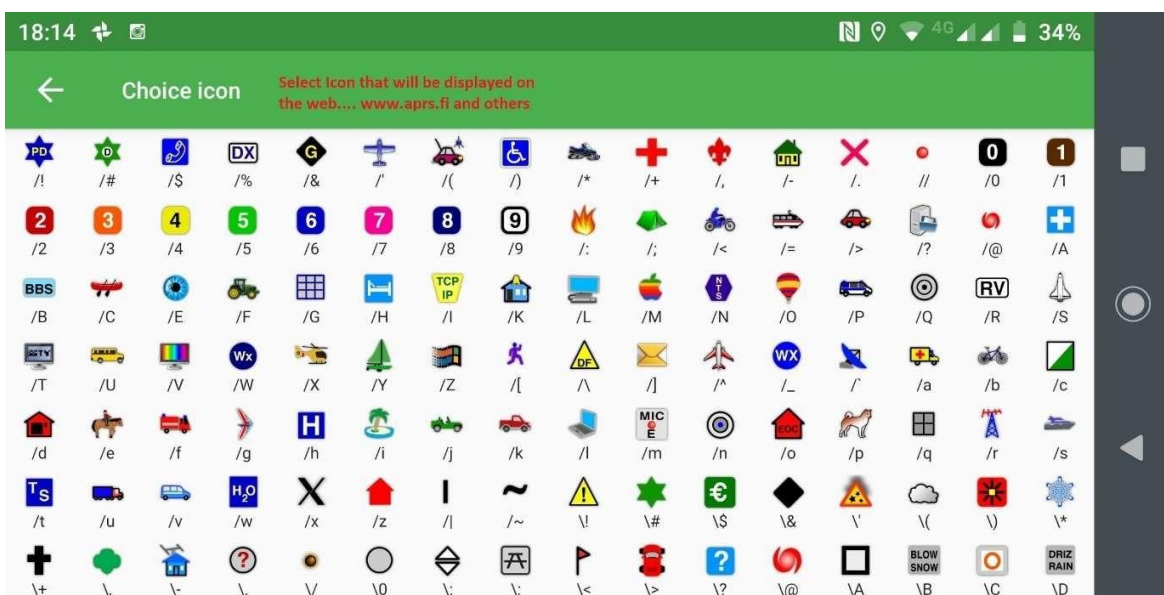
18:14 34%

Choice icon

Select Icon that will be displayed on the web.... www.aprs.fi and others

PD /! /# /$ DX /% G /& /' /( /) /* /+ /, /- /. // 0 /0 1 /1

2 /2 3 /3 4 /4 5 /5 6 /6 7 /7 8 /8 9 /9 /: /; /< /= /> /? /@ /A

BBS /B /C /E /F /G /H TCP IP /I /K /L /M N T S /N /O /P /Q RV /R /S

/T /U /V Wx /W /X /Y /Z /[ DF /\ /] /^ WX /_ /` /a /b /c

/d /e /f /g H /h /i /j /k /l MIC E /m /n EOC /o /p /q /r /s

T S /t /u /v $H_2O$ /w X /x /z /| /~ \! \# € \$ \& \' \( \) \*

\+ \, \- \. \/ \0 \: \; \< \> ? \? \@ \A BLOW SNOW \B \C DRIZ RAIN \D